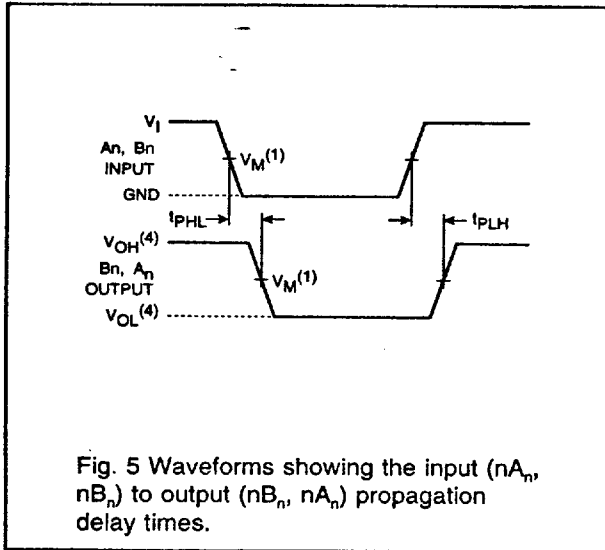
$V_I$
An, Bn INPUT
$V_M^{(1)}$
GND
$t_{PHL}$
$t_{PLH}$
$V_{OH}^{(4)}$
Bn, $A_n$ OUTPUT
$V_M^{(1)}$
$V_{OL}^{(4)}$

Fig. 5 Waveforms showing the input ($nA_n$, $nB_n$) to output ($nB_n$, $nA_n$) propagation delay times.